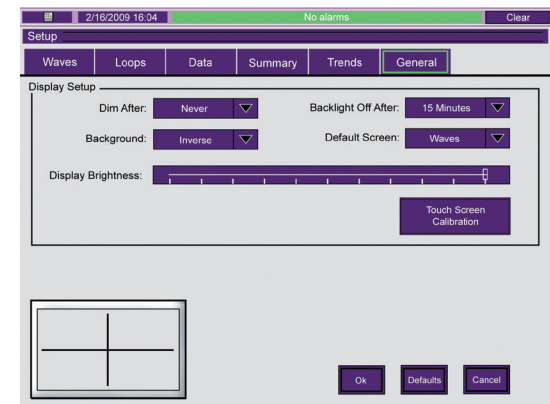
2/16/2009 16:04 No alarms Clear

Setup

Waves Loops Data Summary Trends General

Display Setup

Dim After: Never

Backlight Off After: 15 Minutes

Background: Inverse

Default Screen: Waves

Display Brightness:

Touch Screen Calibration

Ok Defaults Cancel